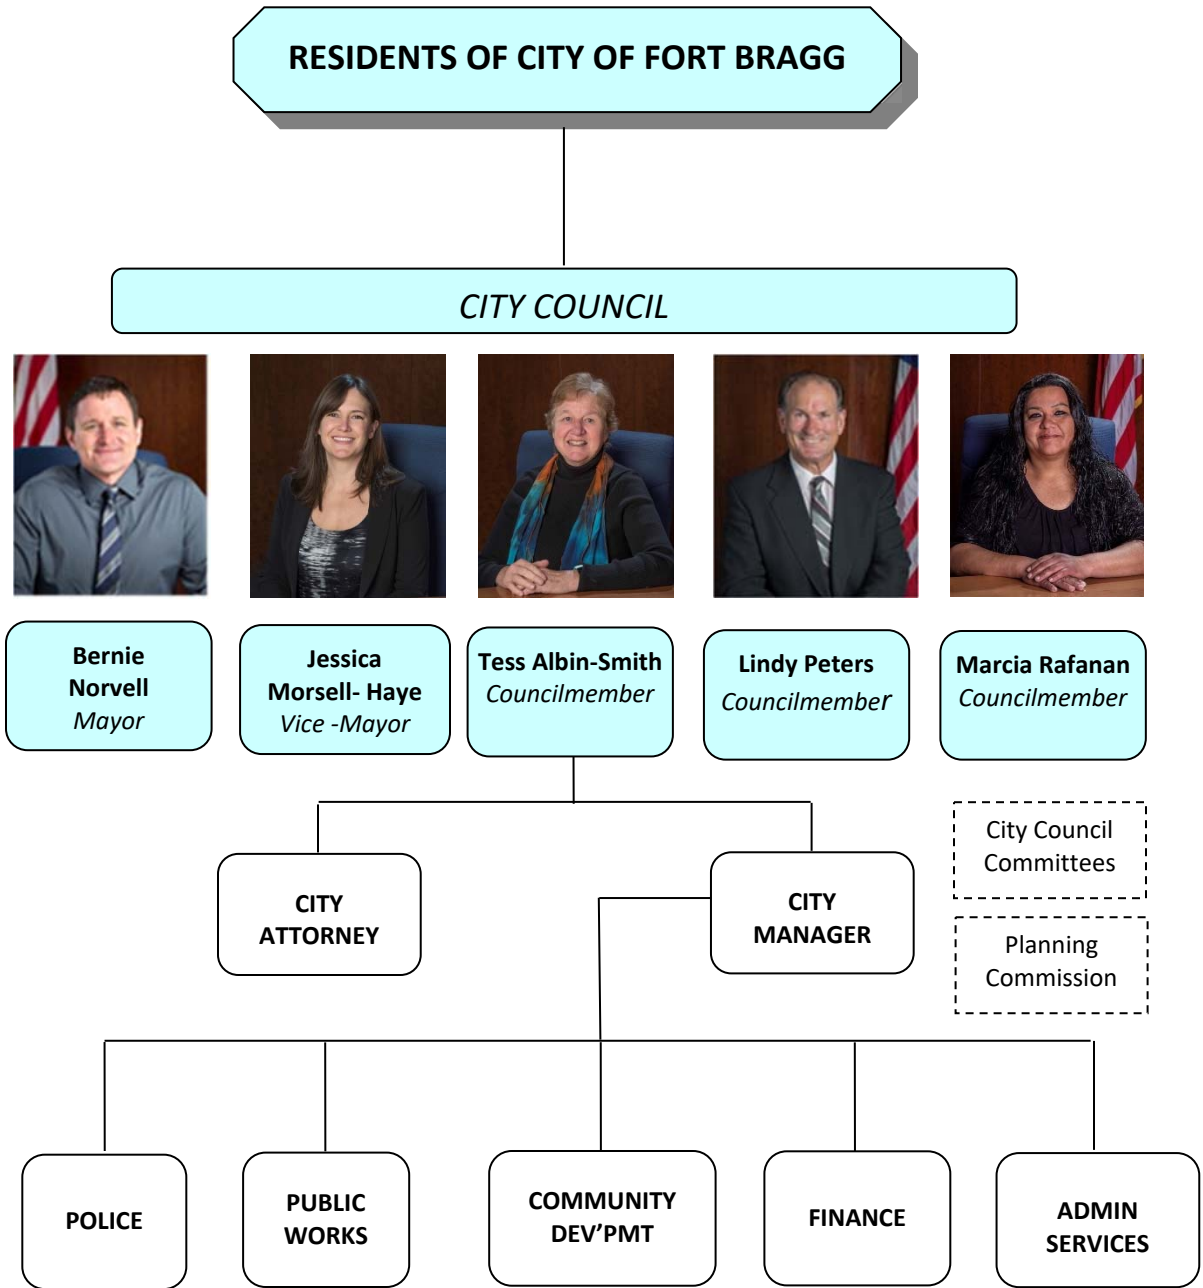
RESIDENTS OF CITY OF FORT BRAGG

CITY COUNCIL

Bernie Norvell
Mayor

Jessica Morsell- Haye
Vice -Mayor

Tess Albin-Smith
Councilmember

Lindy Peters
Councilmember

Marcia Rafanan
Councilmember

City Council Committees

Planning Commission

CITY ATTORNEY

CITY MANAGER

POLICE

PUBLIC WORKS

COMMUNITY DEV'PMT

FINANCE

ADMIN SERVICES